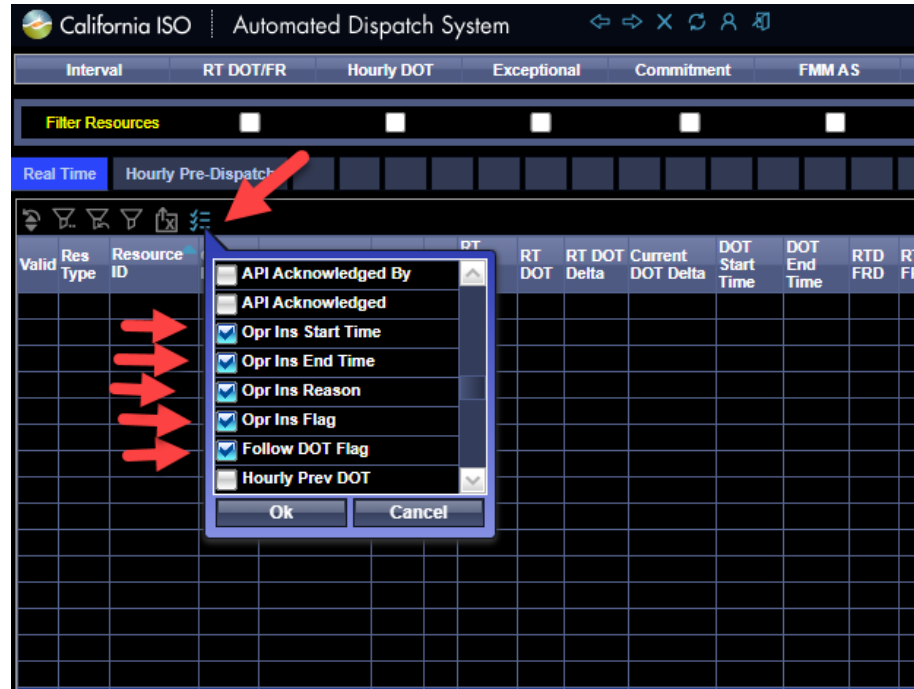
California ISO | Automated Dispatch System

| Interval | RT DOT/FR | Hourly DOT | Exceptional | Commitment | FMM AS |
|---|---|---|---|---|---|

Filter Resources

Real Time | Hourly Pre-Dispatch

| Valid | Res Type | Resource ID | | | | RT | RT DOT | RT DOT Delta | Current DOT Delta | DOT Start Time | DOT End Time | RTD FRD | RT FI |
|---|---|---|---|---|---|---|---|---|---|---|---|---|---|

API Acknowledged By
API Acknowledged
Opr Ins Start Time
Opr Ins End Time
Opr Ins Reason
Opr Ins Flag
Follow DOT Flag
Hourly Prev DOT

Ok | Cancel